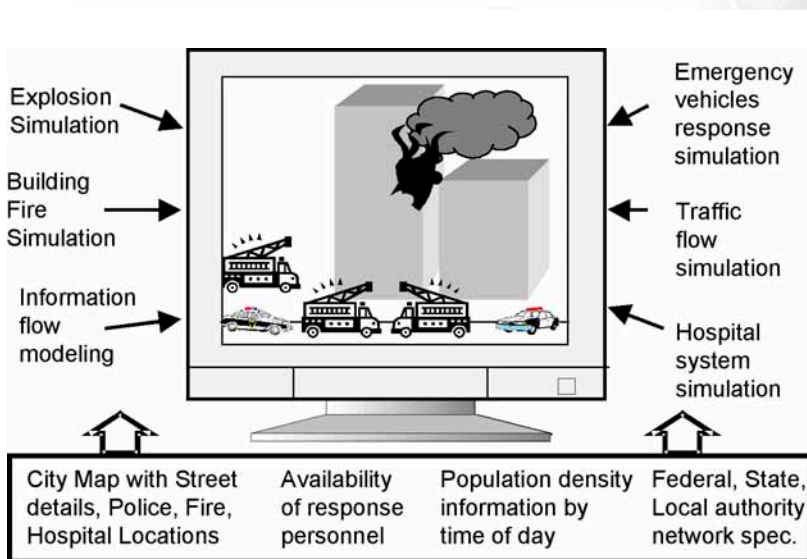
Explosion Simulation

Building Fire Simulation

Information flow modeling

Emergency vehicles response simulation

Traffic flow simulation

Hospital system simulation

City Map with Street details, Police, Fire, Hospital Locations

Availability of response personnel

Population density information by time of day

Federal, State, Local authority network spec.